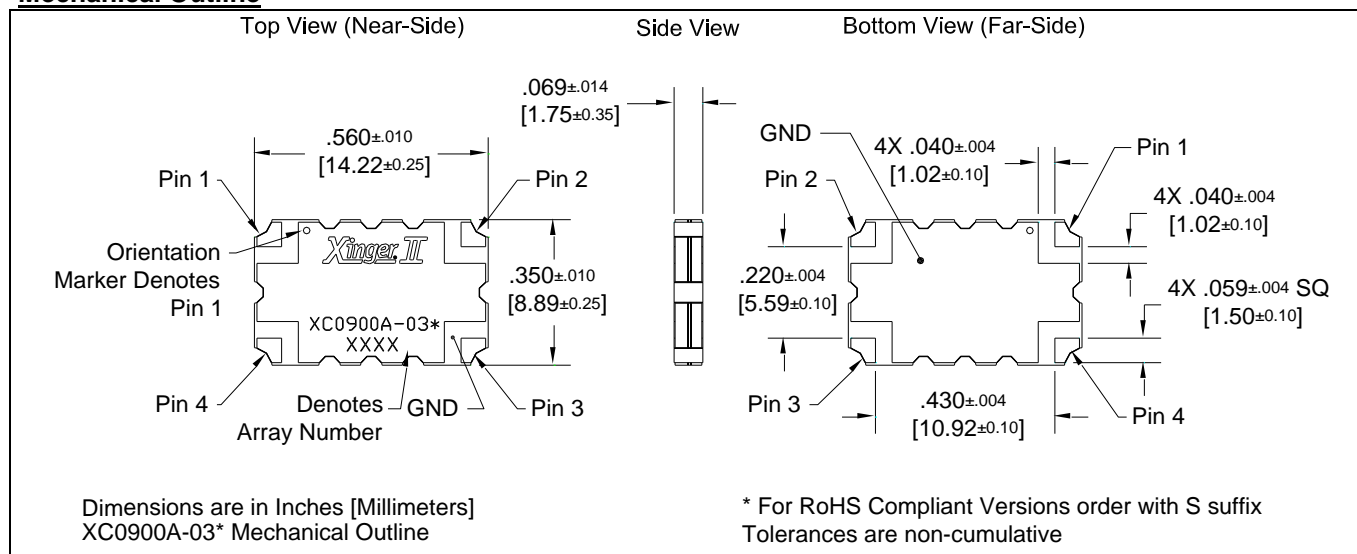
Mechanical Outline

Top View (Near-Side)

Side View

Bottom View (Far-Side)

.069$\pm$.014
[1.75$\pm$0.35]

.560$\pm$.010
[14.22$\pm$0.25]

Pin 1

Pin 2

Orientation Marker Denotes Pin 1

Xinger II

.350$\pm$.010
[8.89$\pm$0.25]

XC0900A-03*
XXXX

Pin 4

Denotes Array Number

GND

Pin 3

GND

4X .040$\pm$.004
[1.02$\pm$0.10]

Pin 1

Pin 2

4X .040$\pm$.004
[1.02$\pm$0.10]

.220$\pm$.004
[5.59$\pm$0.10]

4X .059$\pm$.004 SQ
[1.50$\pm$0.10]

Pin 3

.430$\pm$.004
[10.92$\pm$0.10]

Pin 4

Dimensions are in Inches [Millimeters]
XC0900A-03* Mechanical Outline

* For RoHS Compliant Versions order with S suffix
Tolerances are non-cumulative